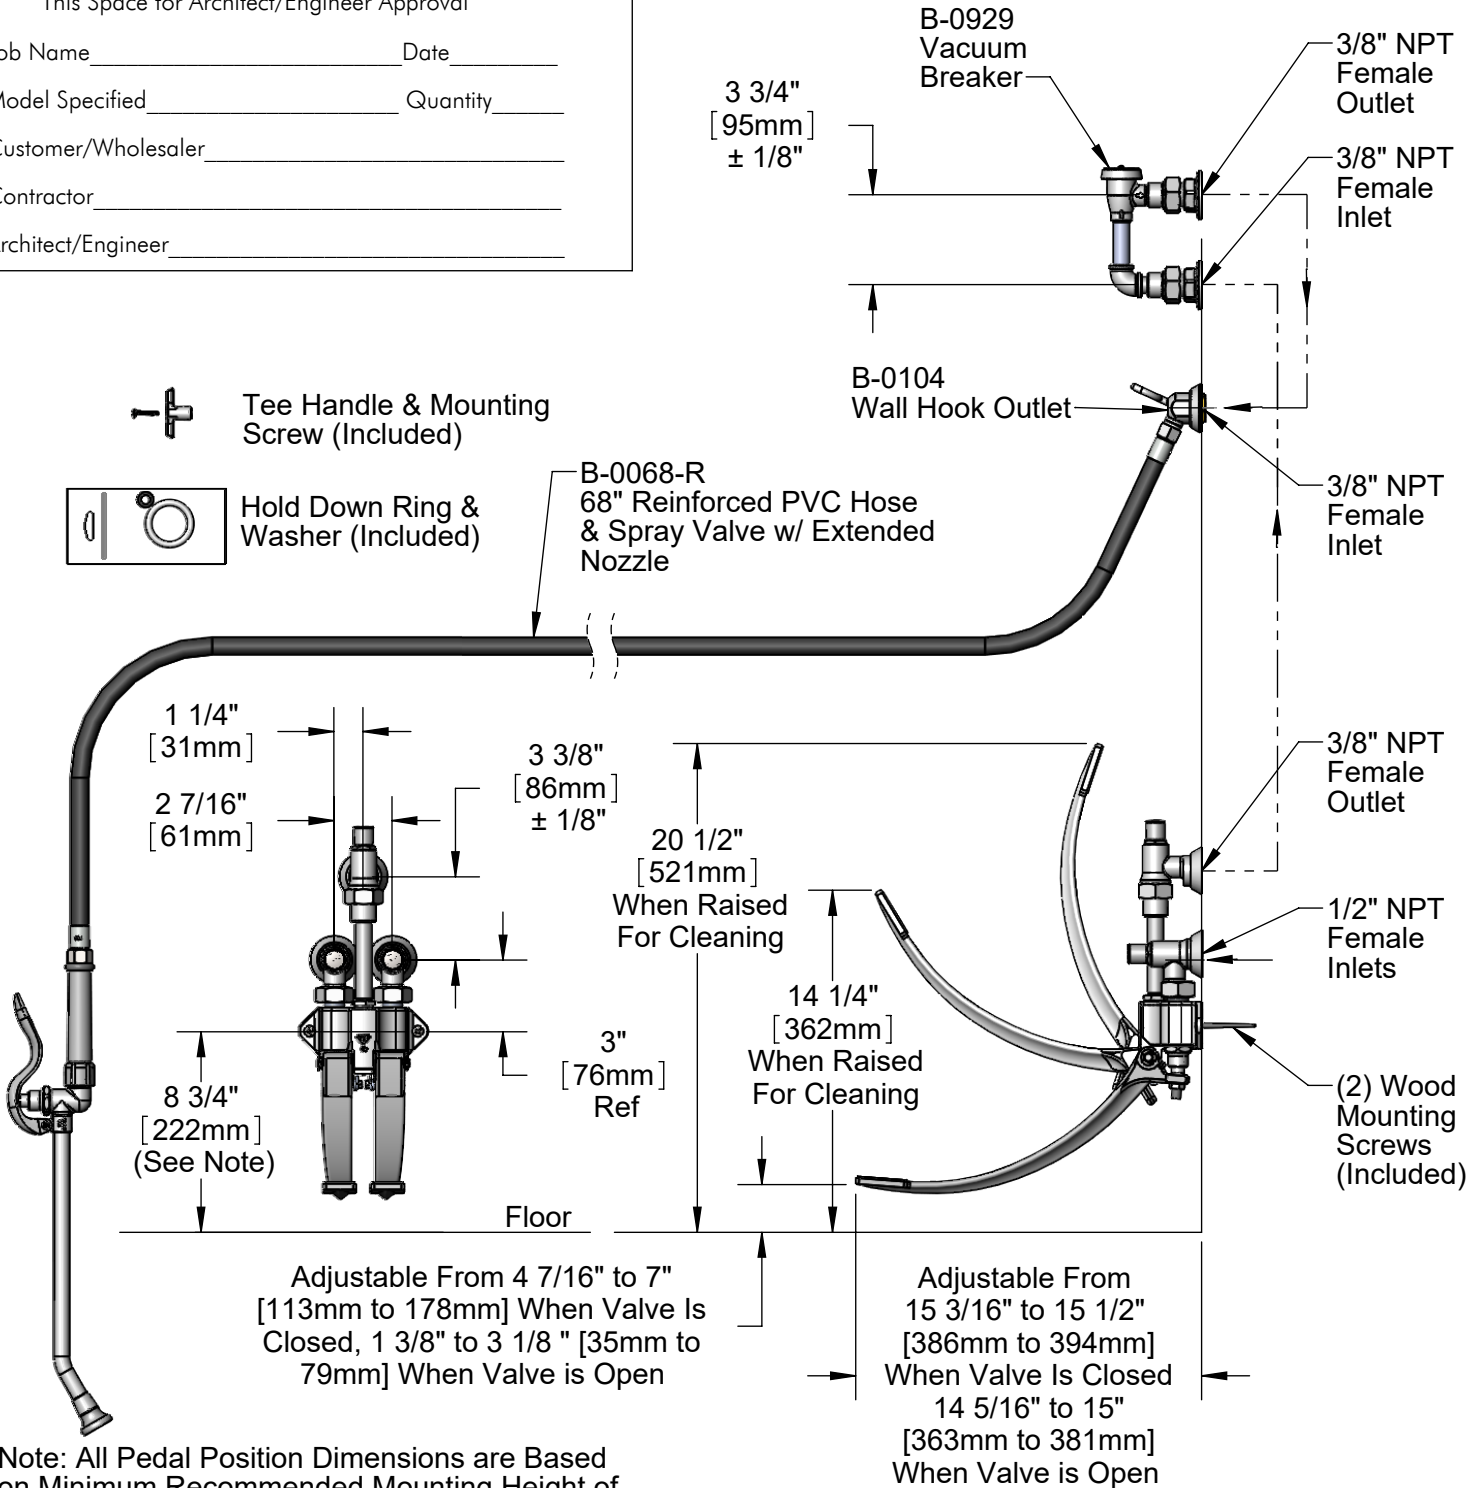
This Space for Architect/Engineer Approval

Job Name________________________Date________

Model Specified___________________ Quantity______

Customer/Wholesaler___________________________

Contractor_________________________________

Architect/Engineer_____________________________

B-0929
Vacuum
Breaker

3/8" NPT
Female
Outlet

3 3/4"
[95mm]
± 1/8"

3/8" NPT
Female
Inlet

B-0104
Wall Hook Outlet

Tee Handle & Mounting Screw (Included)

Hold Down Ring & Washer (Included)

B-0068-R
68" Reinforced PVC Hose & Spray Valve w/ Extended Nozzle

3/8" NPT
Female
Inlet

1 1/4"
[31mm]

2 7/16"
[61mm]

3 3/8"
[86mm]
± 1/8"

20 1/2"
[521mm]
When Raised
For Cleaning

3/8" NPT
Female
Outlet

1/2" NPT
Female
Inlets

14 1/4"
[362mm]
When Raised
For Cleaning

3"
[76mm]
Ref

8 3/4"
[222mm]
(See Note)

(2) Wood
Mounting
Screws
(Included)

Floor

Adjustable From 4 7/16" to 7" [113mm to 178mm] When Valve Is Closed, 1 3/8" to 3 1/8 " [35mm to 79mm] When Valve is Open

Adjustable From
15 3/16" to 15 1/2"
[386mm to 394mm]
When Valve Is Closed
14 5/16" to 15"
[363mm to 381mm]
When Valve is Open

Note: All Pedal Position Dimensions are Based on Minimum Recommended Mounting Height of